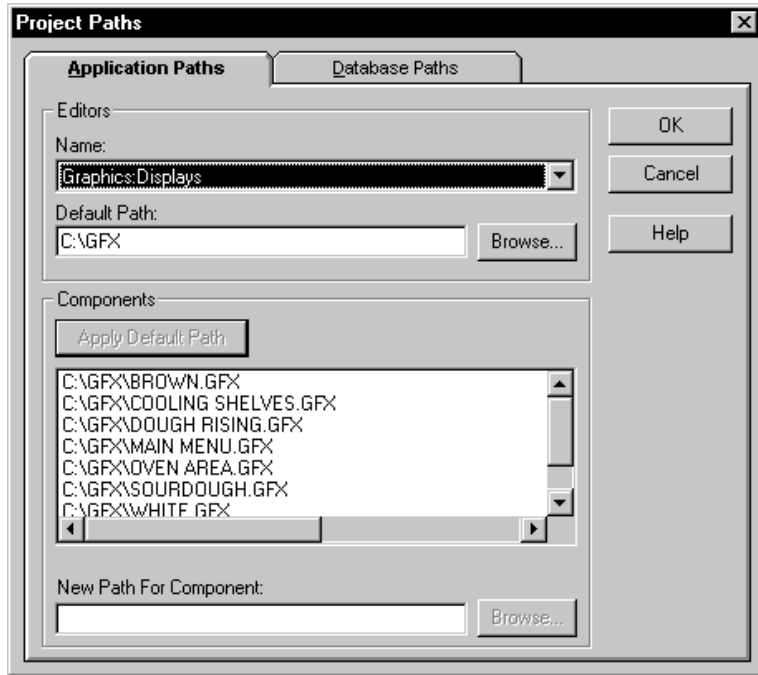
Project Paths

Application Paths
Database Paths

Editors
Name:
Graphics:Displays
Default Path:
C:\GFX
Browse...

OK
Cancel
Help

Components
Apply Default Path
C:\GFX\BROWN.GFX
C:\GFX\COOLING SHELVES.GFX
C:\GFX\DOUGH RISING.GFX
C:\GFX\MAIN MENU.GFX
C:\GFX\OVEN AREA.GFX
C:\GFX\SOURDOUGH.GFX
C:\GFX\WHITE.GFX

New Path For Component:
Browse...